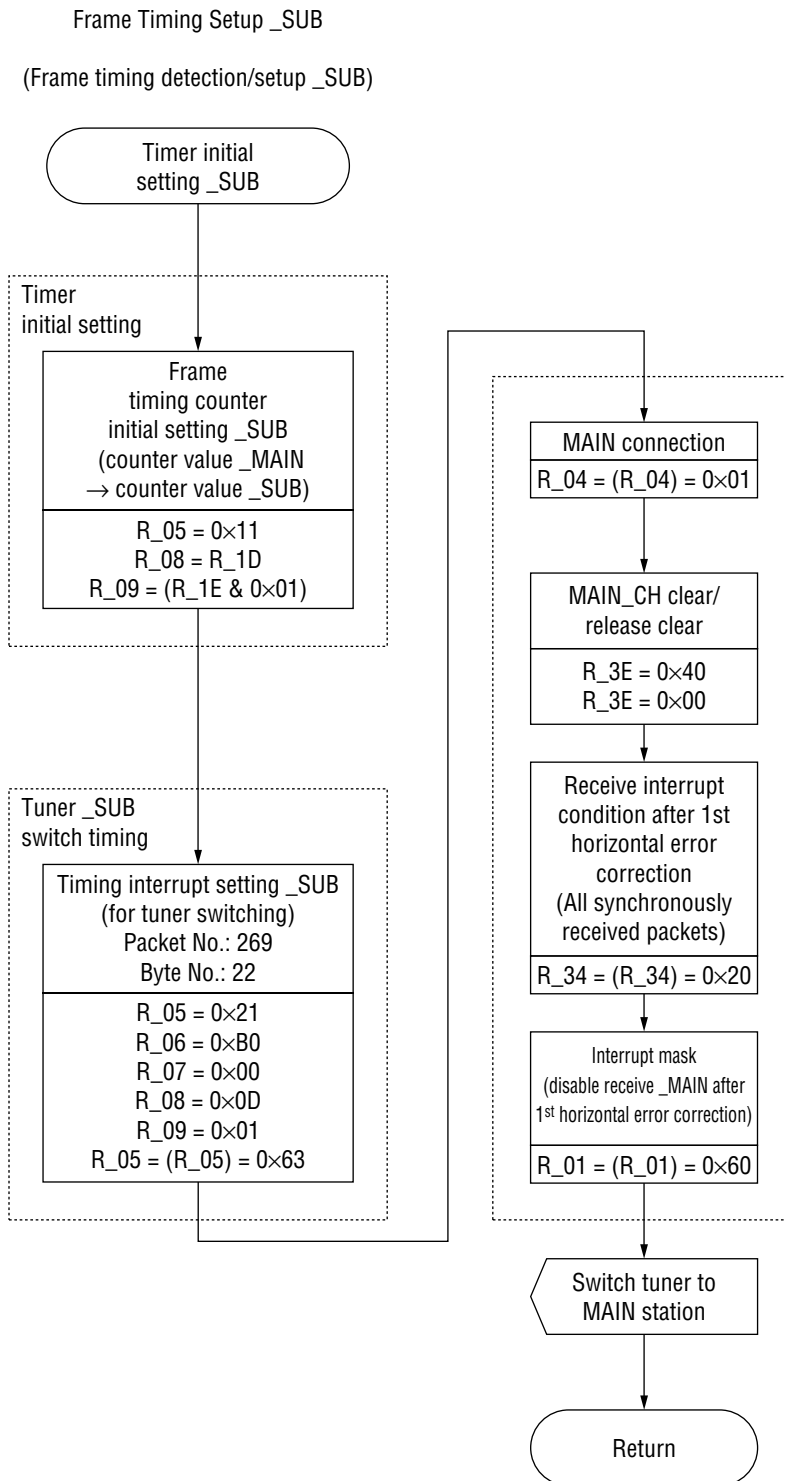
Frame Timing Setup _SUB

(Frame timing detection/setup _SUB)

Timer initial setting _SUB

Timer initial setting

Frame timing counter initial setting _SUB (counter value _MAIN $\rightarrow$ counter value _SUB)

R_05 = 0×11
R_08 = R_1D
R_09 = (R_1E & 0×01)

Tuner _SUB switch timing

Timing interrupt setting _SUB (for tuner switching) Packet No.: 269 Byte No.: 22

R_05 = 0×21
R_06 = 0×B0
R_07 = 0×00
R_08 = 0×0D
R_09 = 0×01
R_05 = (R_05) = 0×63

MAIN connection

R_04 = (R_04) = 0×01

MAIN_CH clear/ release clear

R_3E = 0×40
R_3E = 0×00

Receive interrupt condition after 1st horizontal error correction (All synchronously received packets)

R_34 = (R_34) = 0×20

Interrupt mask (disable receive _MAIN after 1st horizontal error correction)

R_01 = (R_01) = 0×60

Switch tuner to MAIN station

Return